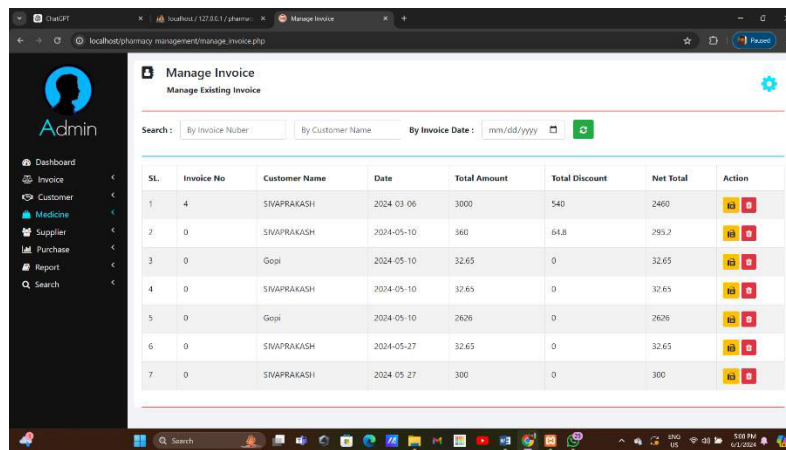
ChatGPT
localhost / 127.0.0.1 / pharma
Manage Invoice
localhost/pharmacy management/manage_invoice.php
Paused

Admin

Dashboard
Invoice
Customer
Medicine
Supplier
Purchase
Report
Search

Manage Invoice
Manage Existing Invoice

Search : By Invoice Nuber By Customer Name By Invoice Date : mm/dd/yyyy

| SL. | Invoice No | Customer Name | Date | Total Amount | Total Discount | Net Total | Action |
|---|---|---|---|---|---|---|---|
| 1 | 4 | SIVAPRAKASH | 2024-03-06 | 3000 | 540 | 2460 | |
| 2 | 0 | SIVAPRAKASH | 2024-05-10 | 360 | 64.8 | 295.2 | |
| 3 | 0 | Gopi | 2024-05-10 | 32.65 | 0 | 32.65 | |
| 4 | 0 | SIVAPRAKASH | 2024-05-10 | 32.65 | 0 | 32.65 | |
| 5 | 0 | Gopi | 2024-05-10 | 2626 | 0 | 2626 | |
| 6 | 0 | SIVAPRAKASH | 2024-05-27 | 32.65 | 0 | 32.65 | |
| 7 | 0 | SIVAPRAKASH | 2024-05-27 | 300 | 0 | 300 | |

Search
ENG US
5:00 PM
6/1/2024